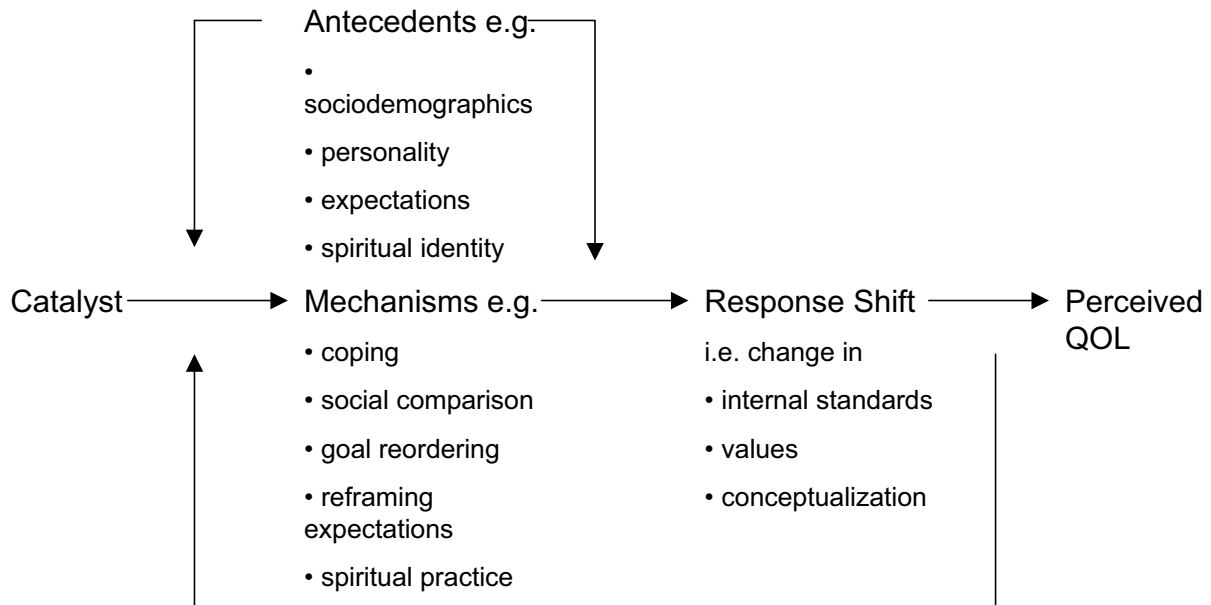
Antecedents e.g.

• sociodemographics

• personality

• expectations

• spiritual identity

Catalyst

Mechanisms e.g.

• coping

• social comparison

• goal reordering

• reframing expectations

• spiritual practice

Response Shift

i.e. change in

• internal standards

• values

• conceptualization

Perceived QOL